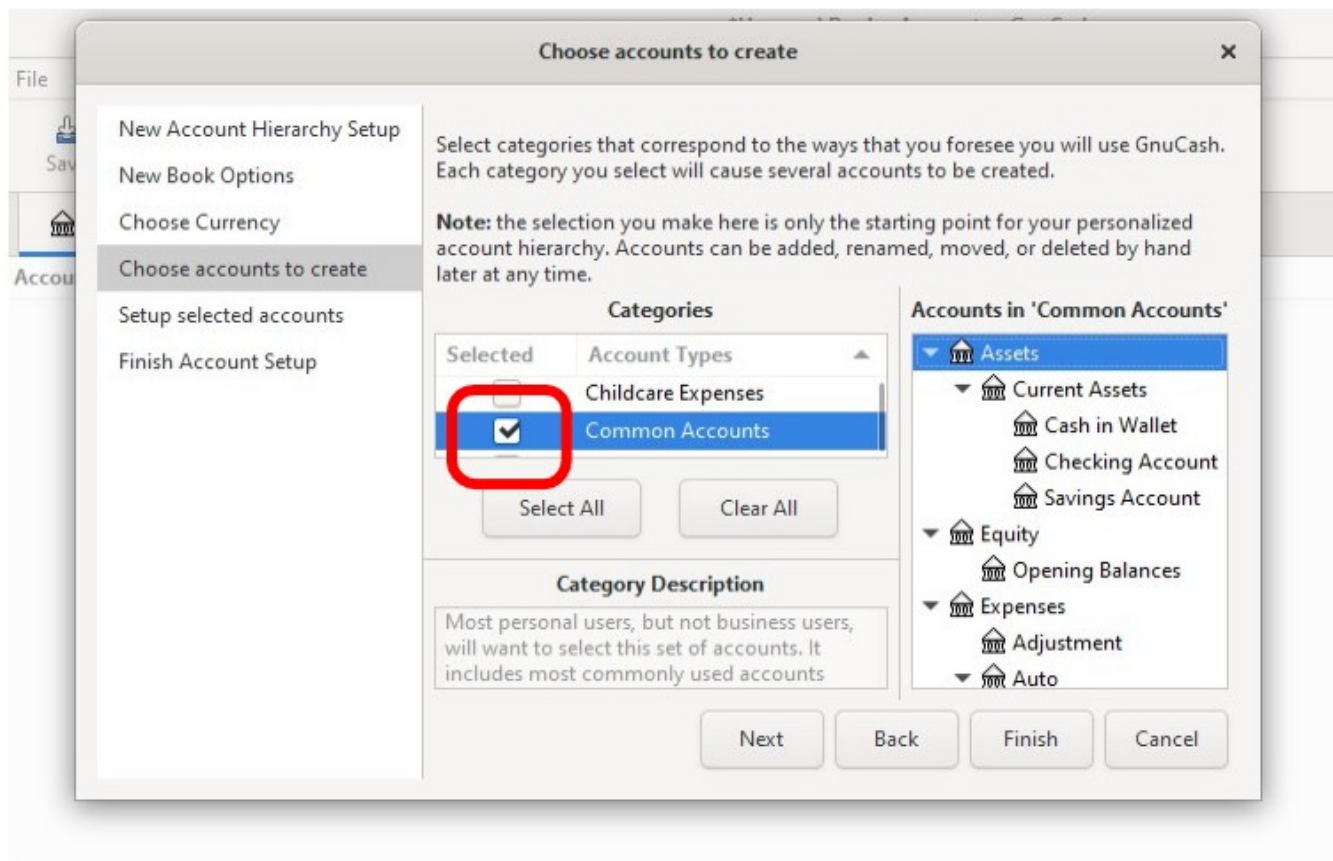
Choose accounts to create

File

Sav

Accou

New Account Hierarchy Setup
New Book Options
Choose Currency
Choose accounts to create
Setup selected accounts
Finish Account Setup

Select categories that correspond to the ways that you foresee you will use GnuCash. Each category you select will cause several accounts to be created.

**Note:** the selection you make here is only the starting point for your personalized account hierarchy. Accounts can be added, renamed, moved, or deleted by hand later at any time.

Categories

| Selected | Account Types |
|---|---|
| ☐ | Childcare Expenses |
| ☑ | Common Accounts |

Select All
Clear All

Category Description

Most personal users, but not business users, will want to select this set of accounts. It includes most commonly used accounts

Accounts in 'Common Accounts'

Assets
Current Assets
Cash in Wallet
Checking Account
Savings Account
Equity
Opening Balances
Expenses
Adjustment
Auto

Next
Back
Finish
Cancel